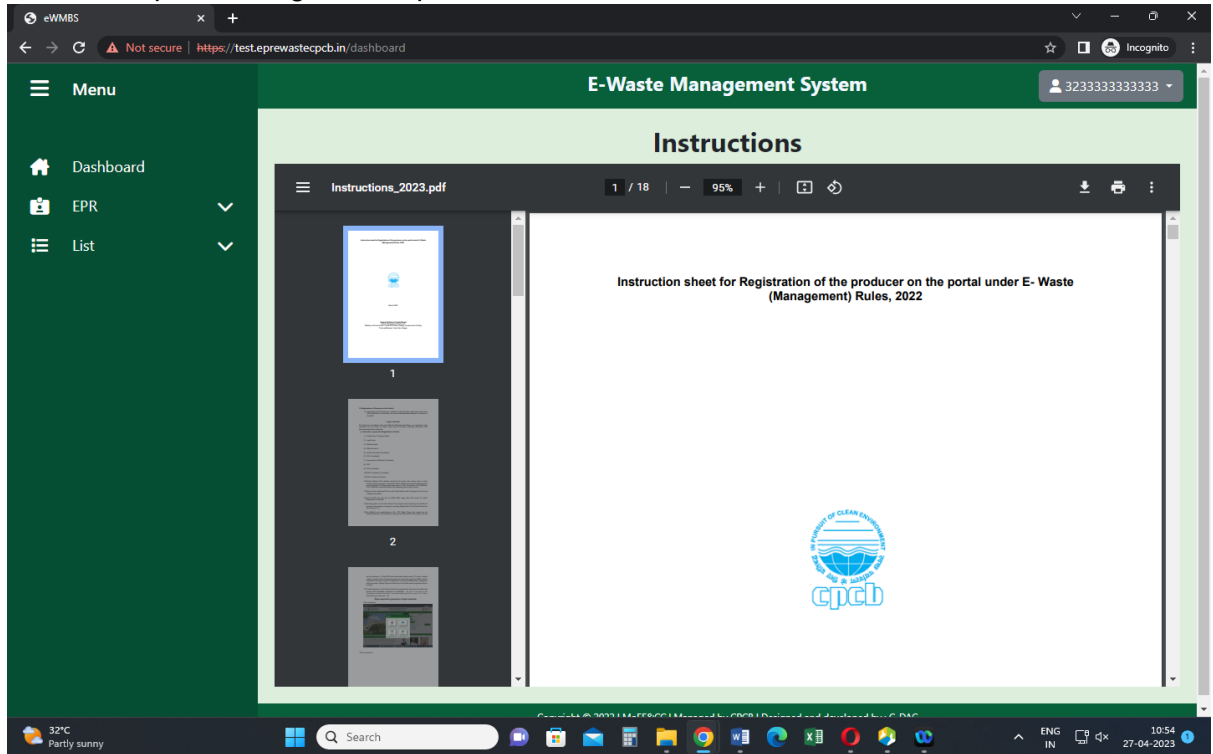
eWMBS

Not secure | https://test.eprewastecpcb.in/dashboard

Incognito

Menu

E-Waste Management System

3233333333333

Dashboard

EPR

List

Instructions

Instructions_2023.pdf

1 / 18

95%

1

2

Instruction sheet for Registration of the producer on the portal under E- Waste (Management) Rules, 2022

IN PURSUIT OF CLEAN ENVIRONMENT

cpcb

Copyright © 2023 | MoEF&CC | Managed by CPCB | Designed and developed by C-DAC

32°C
Partly sunny

Search

ENG
IN

10:54
27-04-2023